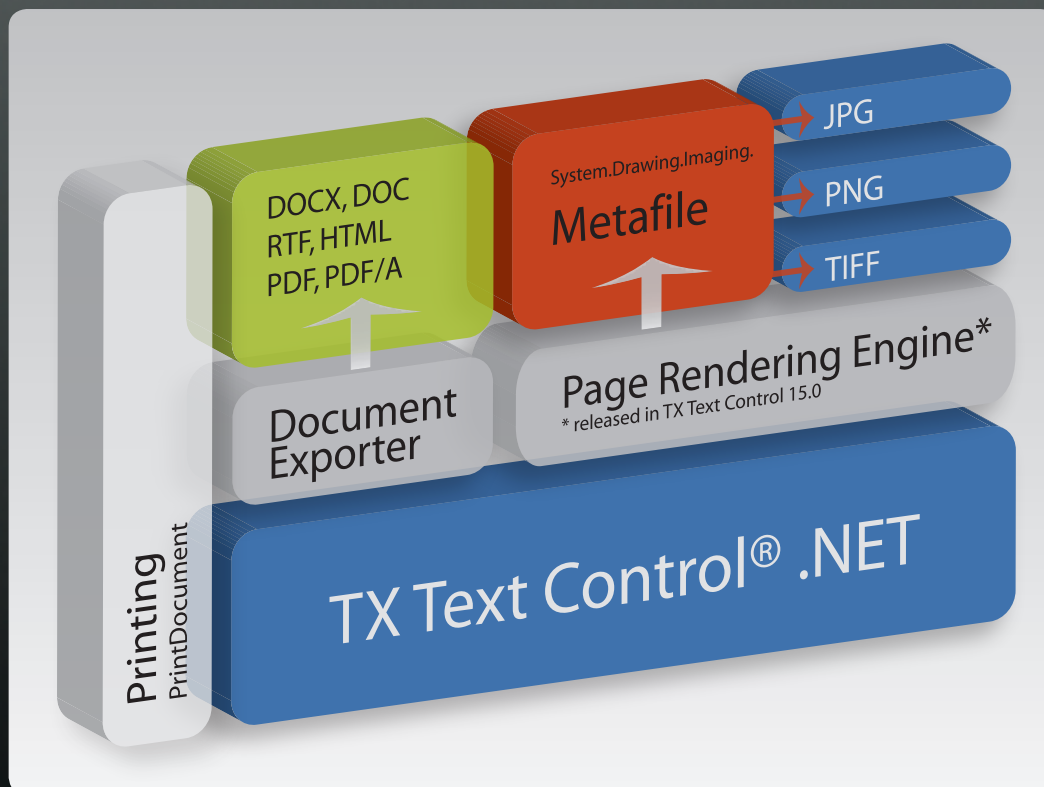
DOCX, DOC
RTF, HTML
PDF, PDF/A

System.Drawing.Imaging.
Metafile

JPG

PNG

TIFF

Printing
PrintDocument

Document Exporter

Page Rendering Engine*
* released in TX Text Control 15.0

TX Text Control® .NET